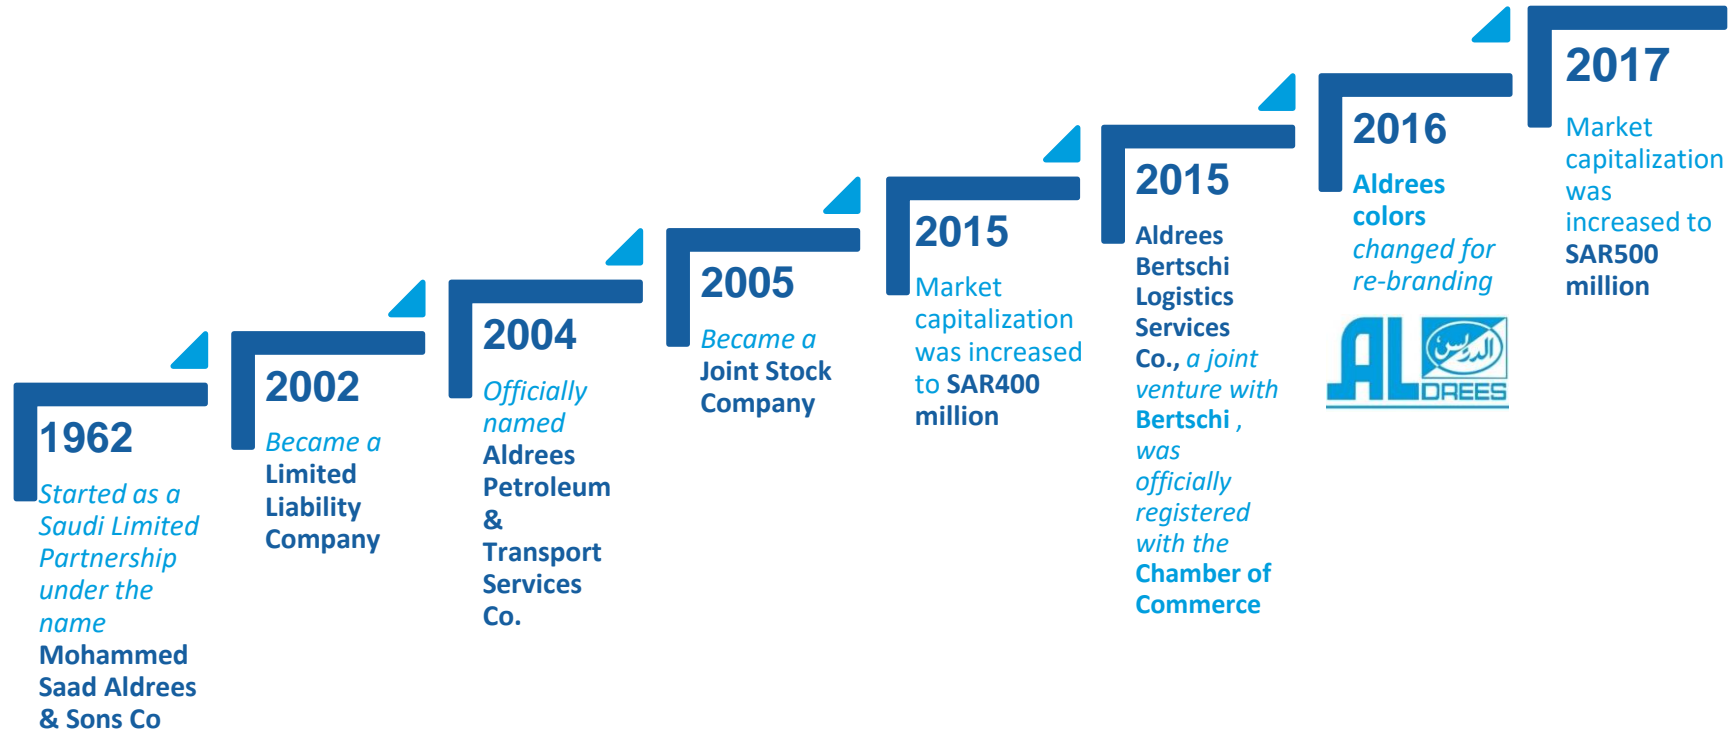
1962

Started as a Saudi Limited Partnership under the name Mohammed Saad Aldrees & Sons Co

2002

Became a Limited Liability Company

2004

Officially named Aldrees Petroleum & Transport Services Co.

2005

Became a Joint Stock Company

2015

Market capitalization was increased to SAR400 million

2015

Aldrees Bertschi Logistics Services Co., a joint venture with Bertschi , was officially registered with the Chamber of Commerce

2016

Aldrees colors changed for re-branding

الدريس
AL DREES

2017

Market capitalization was increased to SAR500 million